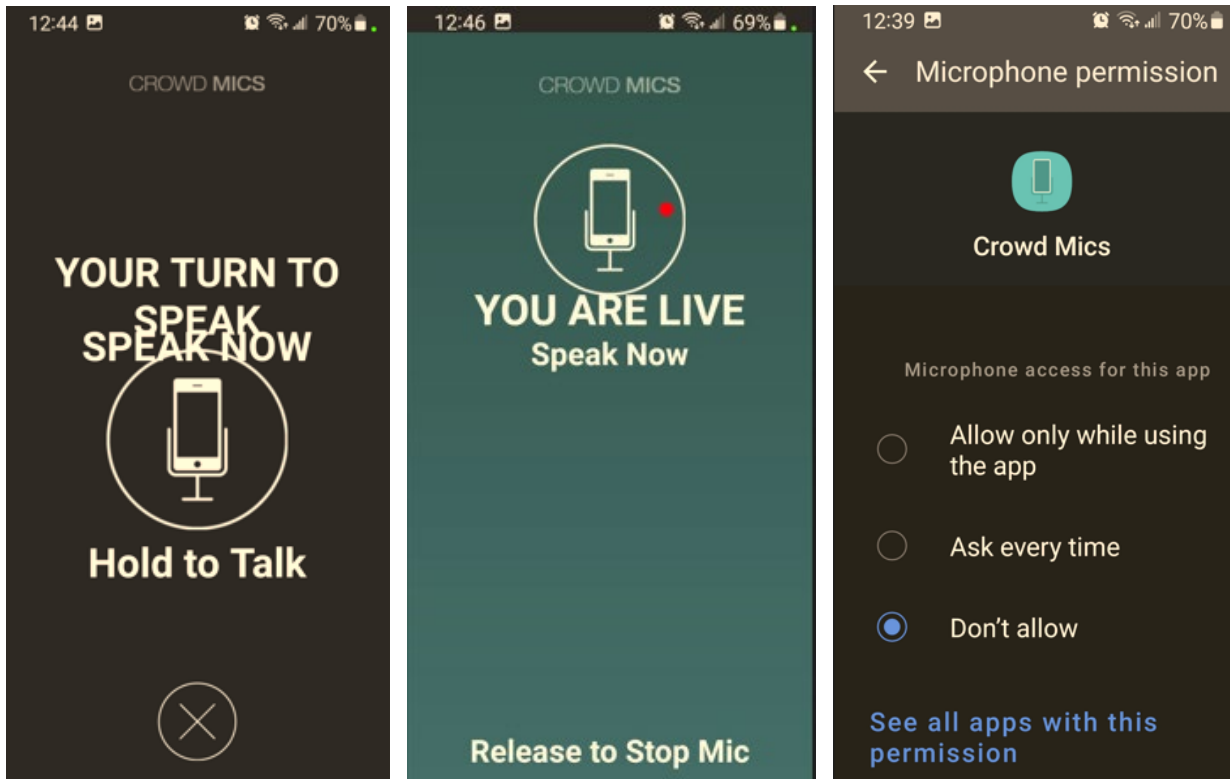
12:44 70%

CROWD MICS

YOUR TURN TO SPEAK

SPEAK NOW

Hold to Talk

12:46 69%

CROWD MICS

YOU ARE LIVE

Speak Now

Release to Stop Mic

12:39 70%

← Microphone permission

Crowd Mics

Microphone access for this app

Allow only while using the app

Ask every time

Don't allow

See all apps with this permission